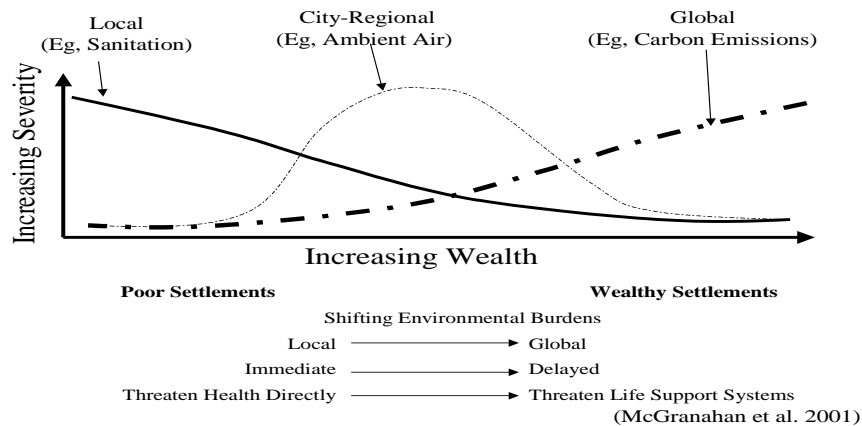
Local
(Eg, Sanitation)

City-Regional
(Eg, Ambient Air)

Global
(Eg, Carbon Emissions)

Increasing Severity

Increasing Wealth

Poor Settlements

Wealthy Settlements

Shifting Environmental Burdens

Local → Global

Immediate → Delayed

Threaten Health Directly → Threaten Life Support Systems

(McGranahan et al. 2001)